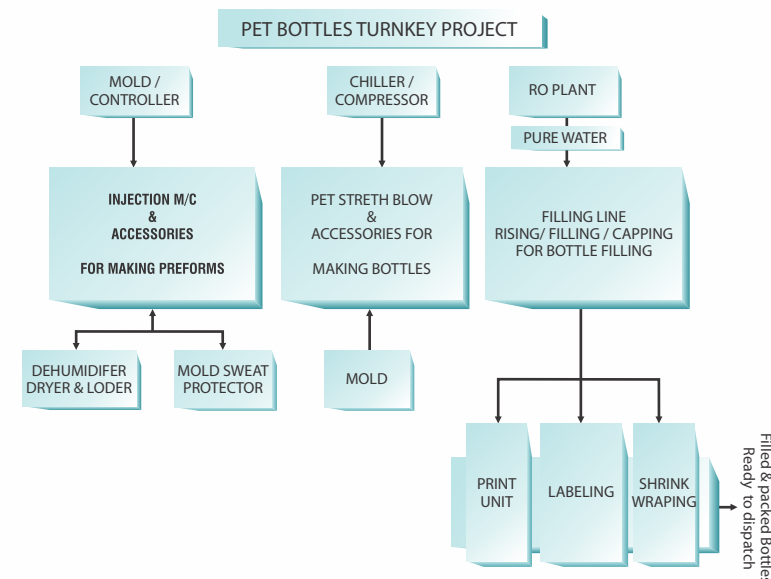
PET BOTTLES TURNKEY PROJECT

MOLD / CONTROLLER

CHILLER / COMPRESSOR

RO PLANT

PURE WATER

INJECTION M/C & ACCESSORIES

FOR MAKING PREFORMS

PET STRETH BLOW & ACCESSORIES FOR

MAKING BOTTLES

FILLING LINE RISING/ FILLING / CAPPING FOR BOTTLE FILLING

DEHUMIDIFER DRYER & LODER

MOLD SWEAT PROTECTOR

MOLD

PRINT UNIT

LABELING

SHRINK WRAPING

Filled & packed Bottles Ready to dispatch